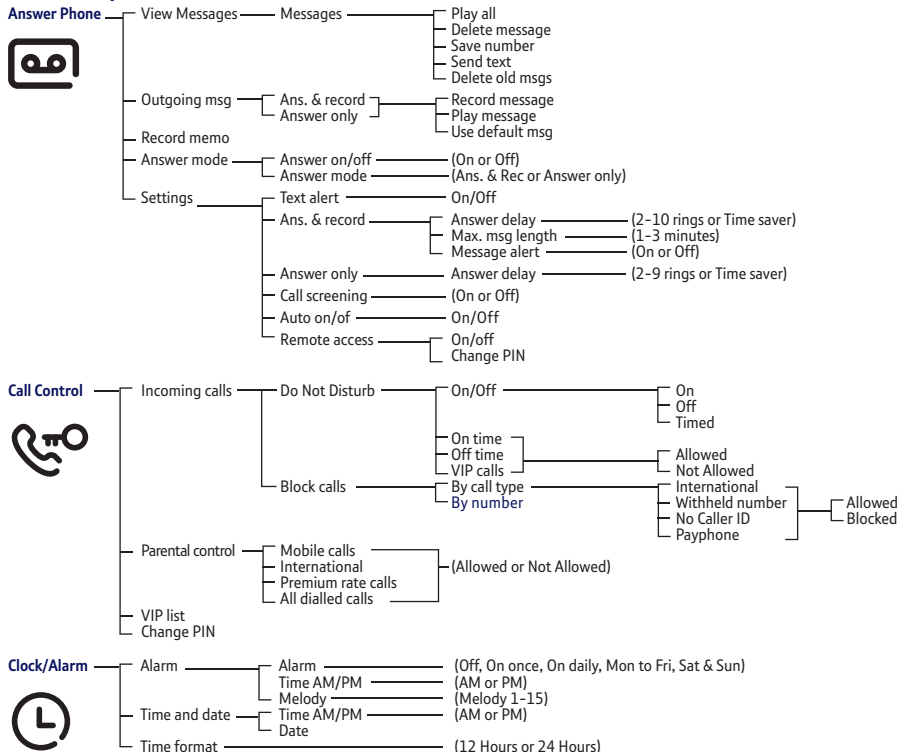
Answer Phone
View Messages
Messages
Play all
Delete message
Save number
Send text
Delete old msgs
Outgoing msg
Ans. & record
Answer only
Record message
Play message
Use default msg
Record memo
Answer mode
Answer on/off
(On or Off)
Answer mode
(Ans. & Rec or Answer only)
Settings
Text alert
On/Off
Ans. & record
Answer delay
(2-10 rings or Time saver)
Max. msg length
(1-3 minutes)
Message alert
(On or Off)
Answer only
Answer delay
(2-9 rings or Time saver)
Call screening
(On or Off)
Auto on/of
On/Off
Remote access
On/off
Change PIN

Call Control
Incoming calls
Do Not Disturb
On/Off
On
Off
Timed
On time
Off time
VIP calls
Allowed
Not Allowed
Block calls
By call type
By number
International
Withheld number
No Caller ID
Payphone
Allowed
Blocked
Parental control
Mobile calls
International
Premium rate calls
All dialled calls
(Allowed or Not Allowed)
VIP list
Change PIN

Clock/Alarm
Alarm
Alarm
(Off, On once, On daily, Mon to Fri, Sat & Sun)
Time AM/PM
(AM or PM)
Melody
(Melody 1-15)
Time and date
Time AM/PM
(AM or PM)
Date
Time format
(12 Hours or 24 Hours)